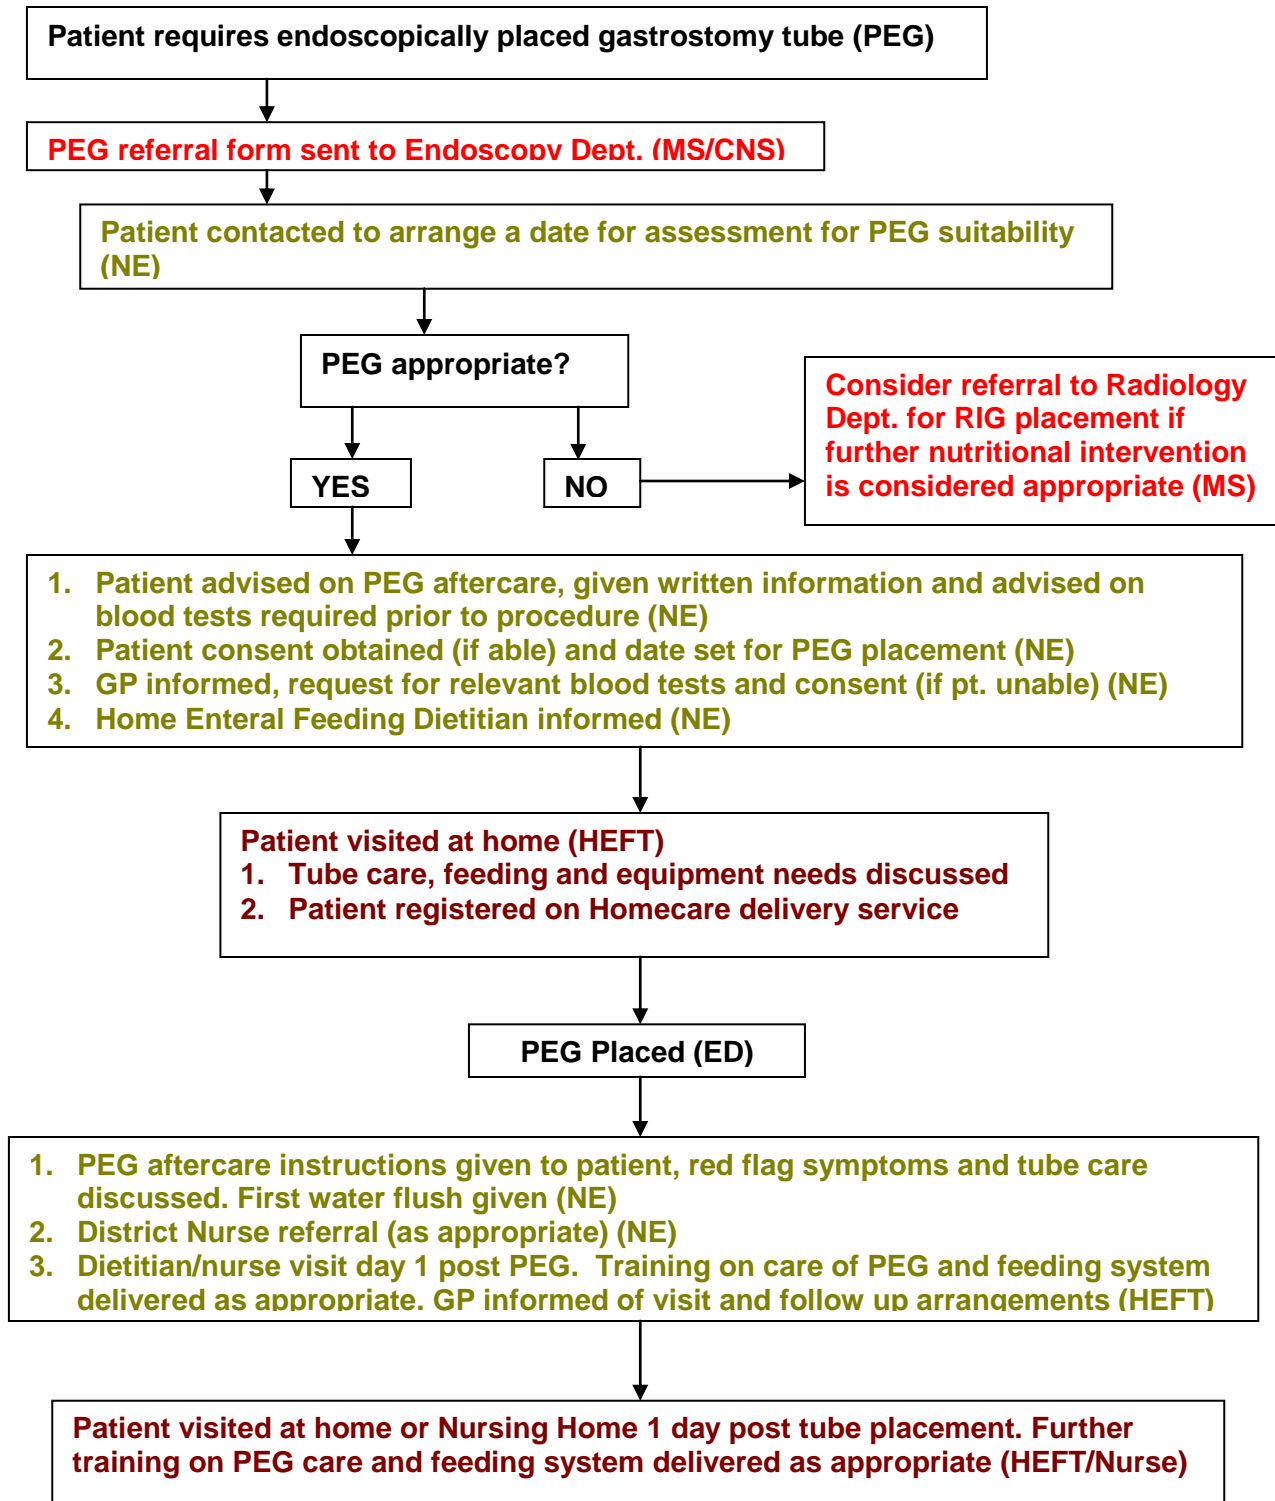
Patient requires endoscopically placed gastrostomy tube (PEG)

PEG referral form sent to Endoscopy Dept. (MS/CNS)

Patient contacted to arrange a date for assessment for PEG suitability (NE)

PEG appropriate?

YES

NO

Consider referral to Radiology Dept. for RIG placement if further nutritional intervention is considered appropriate (MS)

1. Patient advised on PEG aftercare, given written information and advised on blood tests required prior to procedure (NE)
2. Patient consent obtained (if able) and date set for PEG placement (NE)
3. GP informed, request for relevant blood tests and consent (if pt. unable) (NE)
4. Home Enteral Feeding Dietitian informed (NE)

Patient visited at home (HEFT)
1. Tube care, feeding and equipment needs discussed
2. Patient registered on Homecare delivery service

PEG Placed (ED)

1. PEG aftercare instructions given to patient, red flag symptoms and tube care discussed. First water flush given (NE)
2. District Nurse referral (as appropriate) (NE)
3. Dietitian/nurse visit day 1 post PEG. Training on care of PEG and feeding system delivered as appropriate. GP informed of visit and follow up arrangements (HEFT)

Patient visited at home or Nursing Home 1 day post tube placement. Further training on PEG care and feeding system delivered as appropriate (HEFT/Nurse)